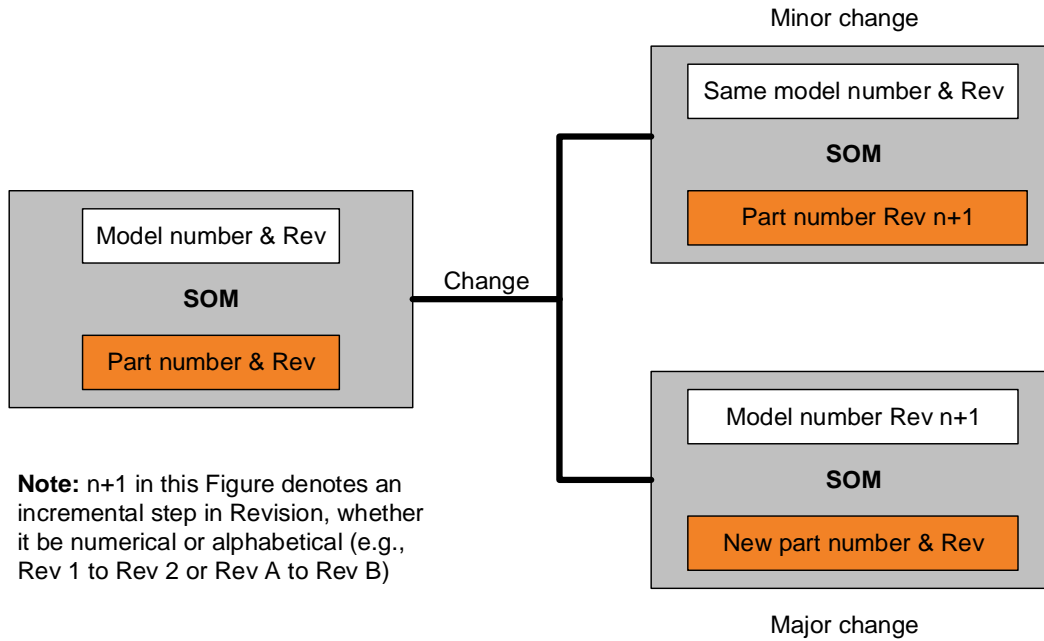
Model number & Rev

SOM

Part number & Rev

Change

Minor change

Same model number & Rev

SOM

Part number Rev n+1

Model number Rev n+1

SOM

New part number & Rev

Major change

**Note:** n+1 in this Figure denotes an incremental step in Revision, whether it be numerical or alphabetical (e.g., Rev 1 to Rev 2 or Rev A to Rev B)